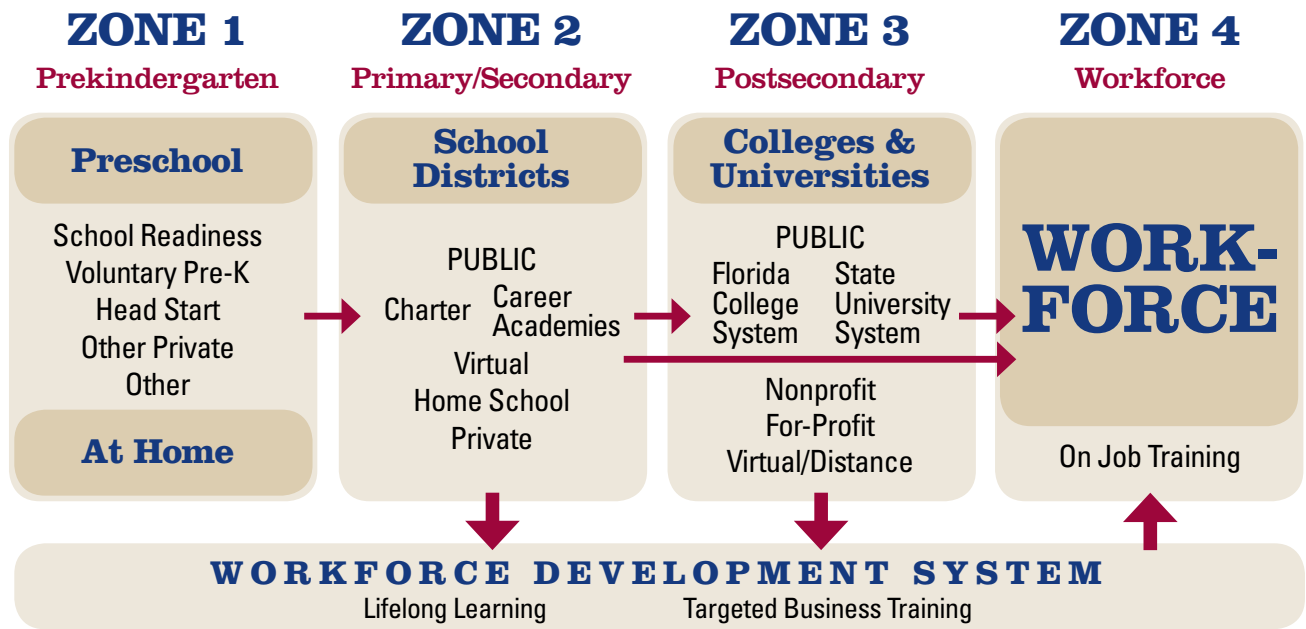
ZONE 1
Prekindergarten

ZONE 2
Primary/Secondary

ZONE 3
Postsecondary

ZONE 4
Workforce

Preschool

School Readiness
Voluntary Pre-K
Head Start
Other Private
Other

At Home

School Districts

PUBLIC
Charter
Career Academies
Virtual
Home School
Private

Colleges & Universities

PUBLIC
Florida College System
State University System

Nonprofit
For-Profit
Virtual/Distance

WORK-FORCE

On Job Training

WORKFORCE DEVELOPMENT SYSTEM
Lifelong Learning
Targeted Business Training